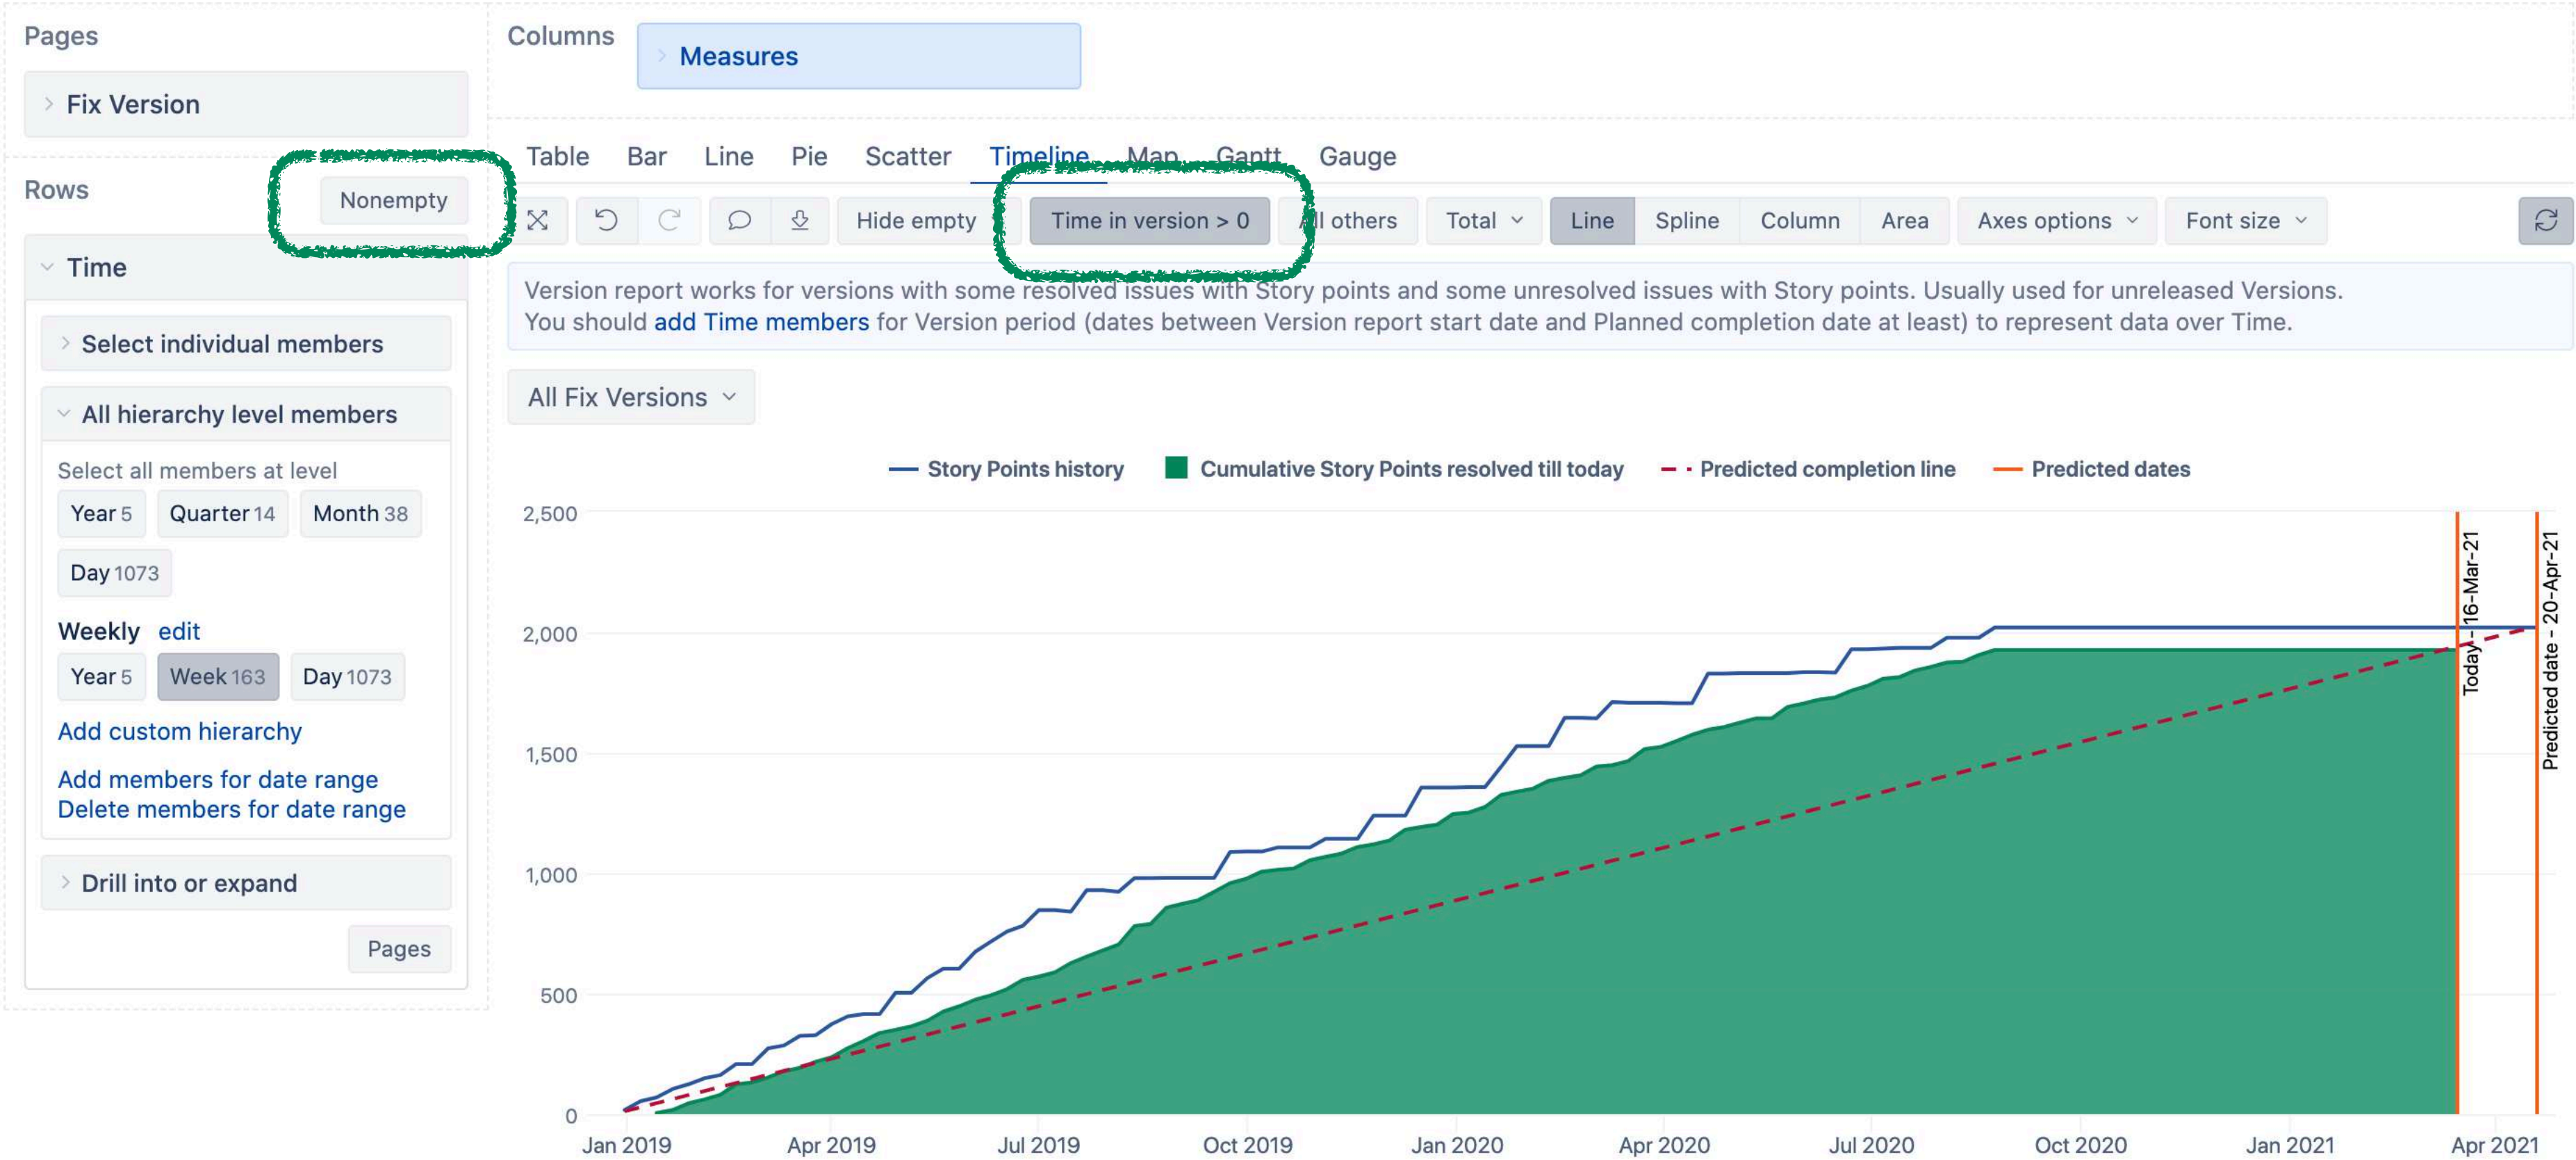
Pages

Fix Version

Rows

Nonempty

Time

Select individual members

All hierarchy level members

Select all members at level

Year 5 Quarter 14 Month 38

Day 1073

Weekly edit

Year 5 Week 163 Day 1073

Add custom hierarchy

Add members for date range

Delete members for date range

Drill into or expand

Pages

Columns

Measures

Table Bar Line Pie Scatter Timeline Map Gantt Gauge

Hide empty Time in version > 0 All others Total Line Spline Column Area Axes options Font size

Version report works for versions with some resolved issues with Story points and some unresolved issues with Story points. Usually used for unreleased Versions.
You should add Time members for Version period (dates between Version report start date and Planned completion date at least) to represent data over Time.

All Fix Versions

Story Points history Cumulative Story Points resolved till today Predicted completion line Predicted dates

2,500
2,000
1,500
1,000
500
0

Today - 16-Mar-21
Predicted date - 20-Apr-21

Jan 2019 Apr 2019 Jul 2019 Oct 2019 Jan 2020 Apr 2020 Jul 2020 Oct 2020 Jan 2021 Apr 2021